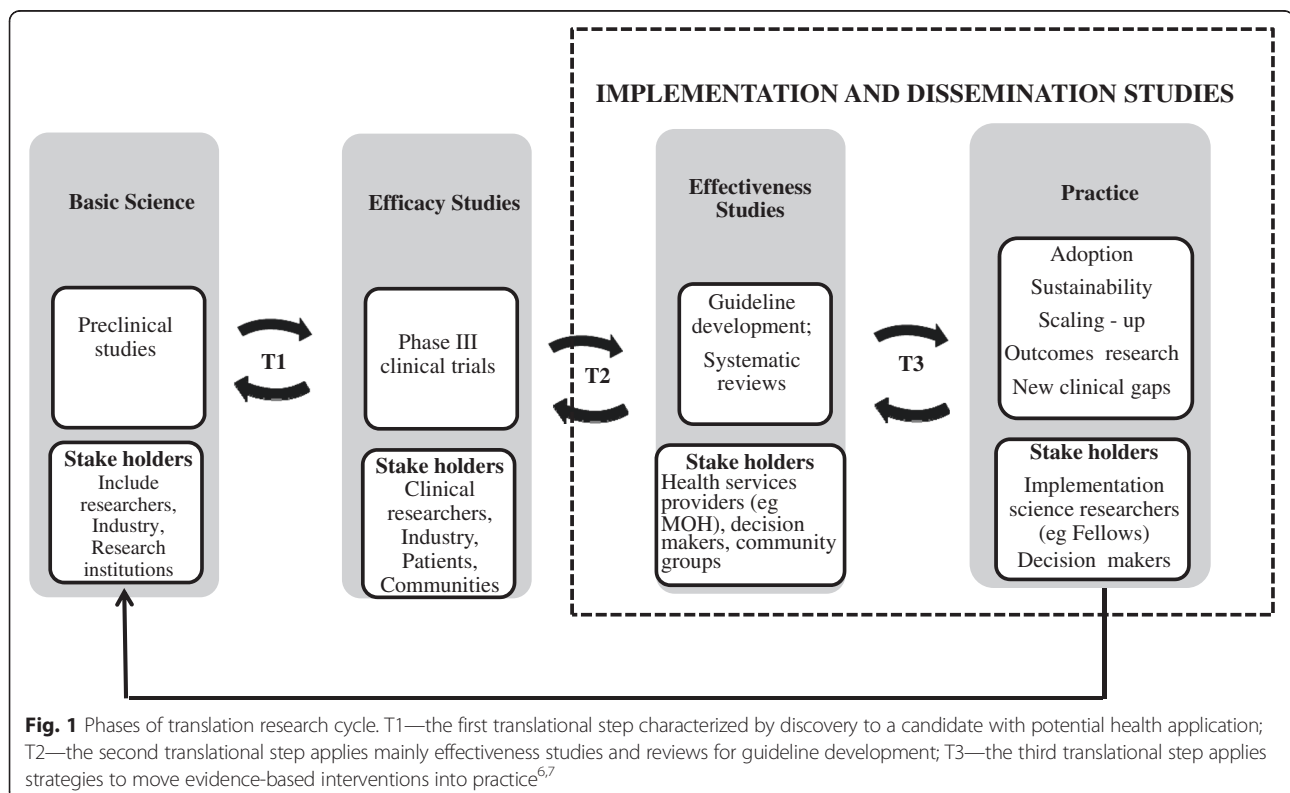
IMPLEMENTATION AND DISSEMINATION STUDIES

Basic Science

Preclinical studies

Stake holders
Include researchers, Industry, Research institutions

T1

Efficacy Studies

Phase III clinical trials

Stake holders
Clinical researchers, Industry, Patients, Communities

T2

Effectiveness Studies

Guideline development;

Systematic reviews

Stake holders
Health services providers (eg MOH), decision makers, community groups

T3

Practice

Adoption
Sustainability
Scaling - up
Outcomes research
New clinical gaps

Stake holders
Implementation science researchers (eg Fellows)
Decision makers

**Fig. 1** Phases of translation research cycle. T1—the first translational step characterized by discovery to a candidate with potential health application; T2—the second translational step applies mainly effectiveness studies and reviews for guideline development; T3—the third translational step applies strategies to move evidence-based interventions into practice$^{6,7}$